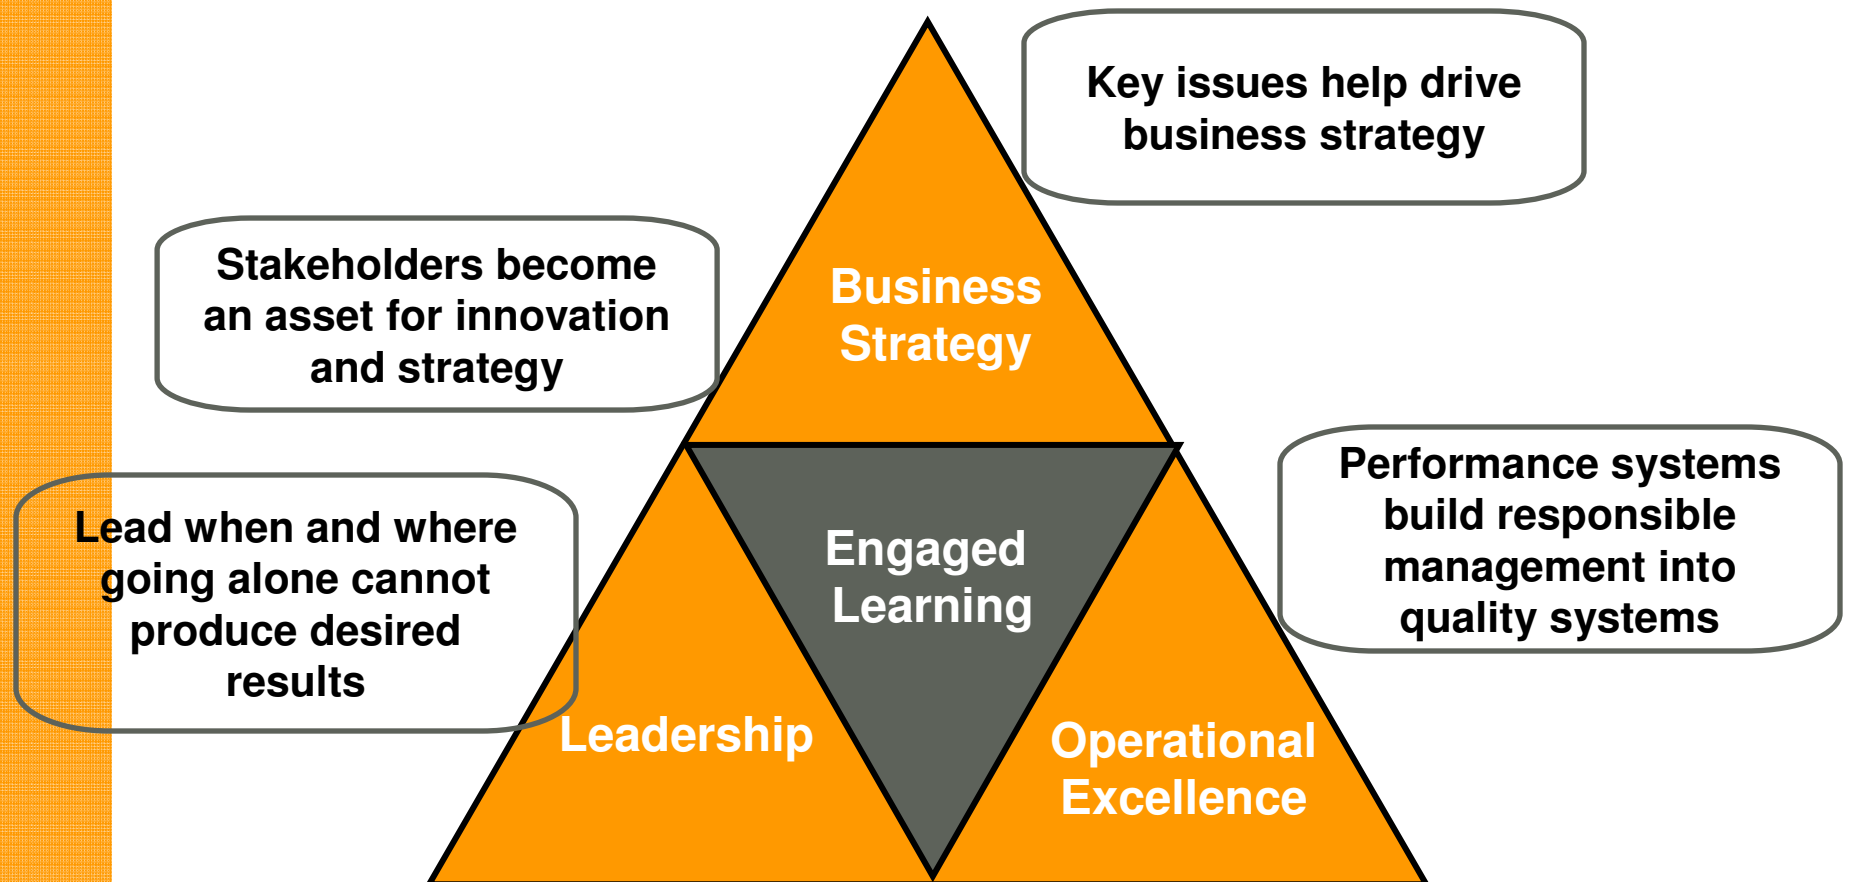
Key issues help drive business strategy

Stakeholders become an asset for innovation and strategy

Business Strategy

Performance systems build responsible management into quality systems

Lead when and where going alone cannot produce desired results

Engaged Learning

Leadership

Operational Excellence